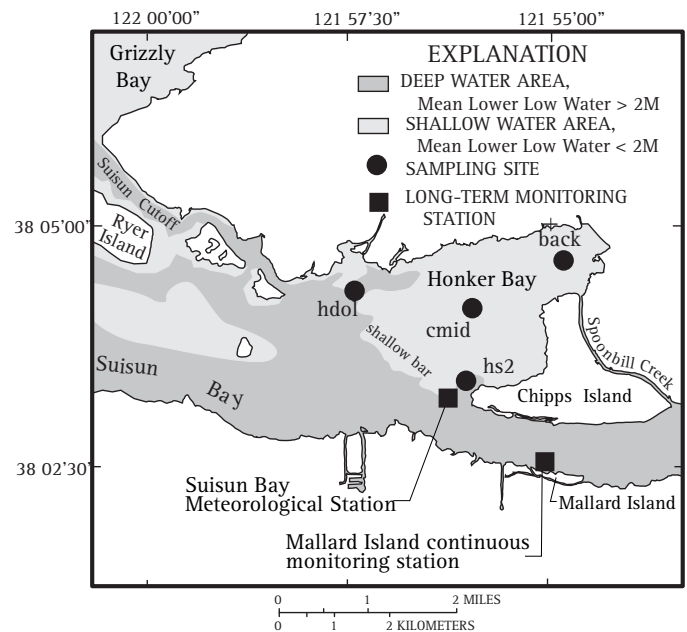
122 00'00"
121 57'30"
121 55'00"

Grizzly Bay

EXPLANATION
DEEP WATER AREA, Mean Lower Low Water > 2M
SHALLOW WATER AREA, Mean Lower Low Water < 2M
SAMPLING SITE
LONG-TERM MONITORING STATION

38 05'00"

Suisun Cutoff
Ryer Island
back
Honker Bay
hdol
cmid
shallow bar
Spoonbill Creek
Suisun
Bay
hs2
Chipps Island

38 02'30"

Suisun Bay Meteorological Station
Mallard Island
Mallard Island continuous monitoring station

0 1 2 MILES
0 1 2 KILOMETERS